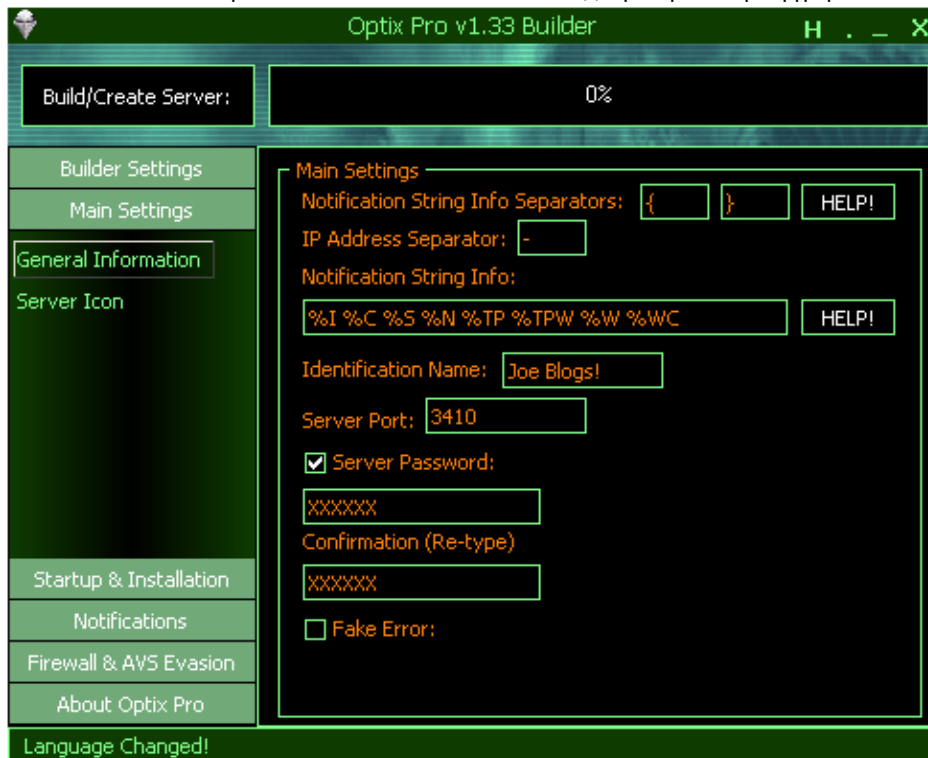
Optix Pro v1.33 Builder

H . _ X

Build/Create Server:

0%

Builder Settings

Main Settings

General Information

Server Icon

Startup & Installation

Notifications

Firewall & AVS Evasion

About Optix Pro

Main Settings

Notification String Info Separators: { } HELP!

IP Address Separator: -

Notification String Info:

%I %C %S %N %TP %TPW %W %WC HELP!

Identification Name: Joe Blogs!

Server Port: 3410

Server Password:

XXXXXX

Confirmation (Re-type)

XXXXXX

Fake Error:

Language Changed!